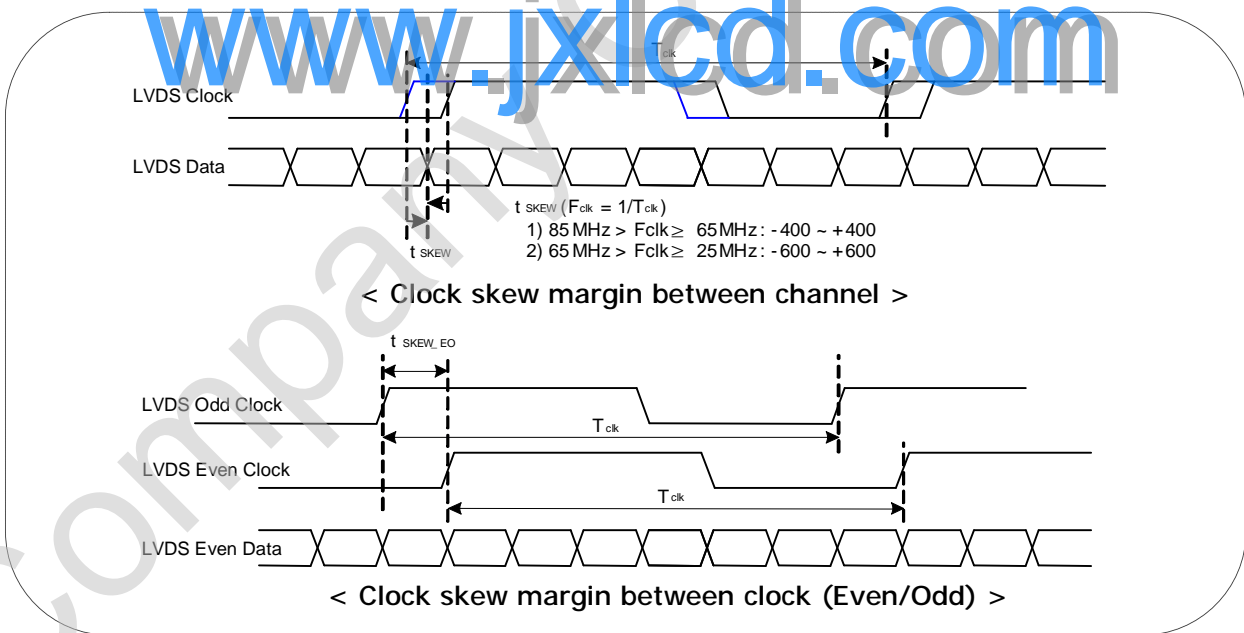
www.jxlcd.com

Company

$T_{clk}$

LVDS Clock

LVDS Data

$t_{SKEW}$ ($F_{clk}$ = 1/$T_{clk}$)

1) 85 MHz > Fclk ≥ 65 MHz : -400 ~ +400

2) 65 MHz > Fclk ≥ 25 MHz : -600 ~ +600

$t_{SKEW}$

< Clock skew margin between channel >

$t_{SKEW\_EO}$

LVDS Odd Clock

$T_{clk}$

LVDS Even Clock

$T_{clk}$

LVDS Even Data

< Clock skew margin between clock (Even/Odd) >